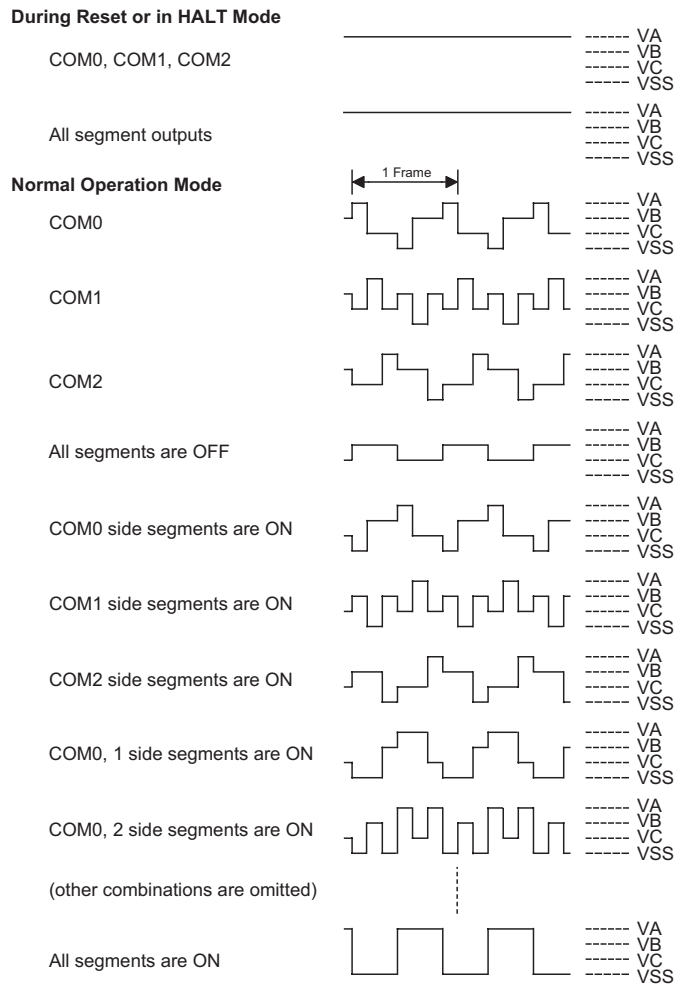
**During Reset or in HALT Mode**

COM0, COM1, COM2

VA
VB
VC
VSS

All segment outputs

VA
VB
VC
VSS

**Normal Operation Mode**

1 Frame

COM0

VA
VB
VC
VSS

COM1

VA
VB
VC
VSS

COM2

VA
VB
VC
VSS

All segments are OFF

VA
VB
VC
VSS

COM0 side segments are ON

VA
VB
VC
VSS

COM1 side segments are ON

VA
VB
VC
VSS

COM2 side segments are ON

VA
VB
VC
VSS

COM0, 1 side segments are ON

VA
VB
VC
VSS

COM0, 2 side segments are ON

VA
VB
VC
VSS

(other combinations are omitted)

All segments are ON

VA
VB
VC
VSS